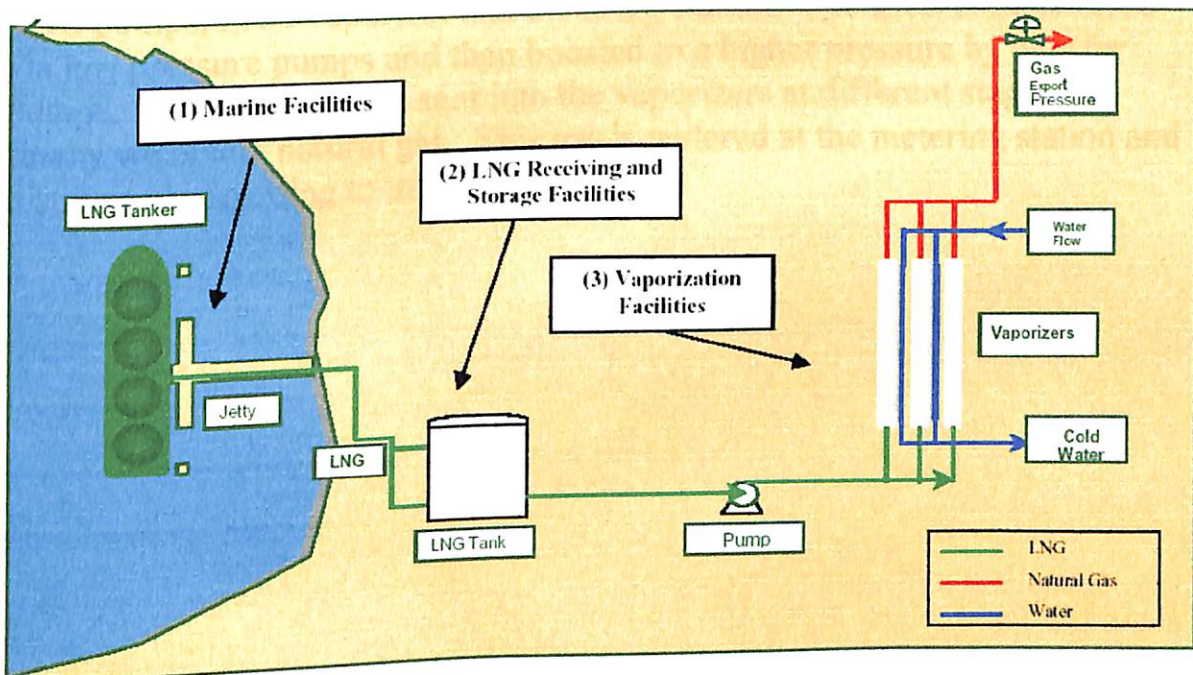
pressure pumps and then boosted to a higher pressure by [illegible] sent into the vaporizers at different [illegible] natural gas. The gas is metered at the metering station and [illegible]

(1) Marine Facilities

(2) LNG Receiving and Storage Facilities

(3) Vaporization Facilities

LNG Tanker

Jetty

LNG

LNG Tank

Pump

Gas Export Pressure

Water Flow

Vaporizers

Cold Water

LNG

Natural Gas

Water